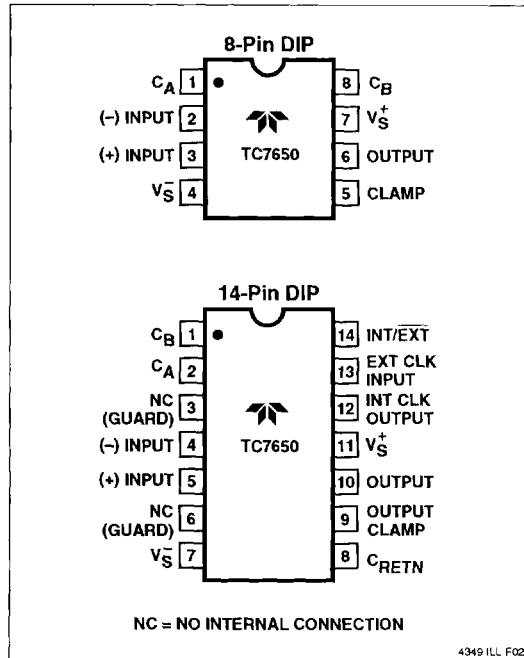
8-Pin DIP

$C_A$ 1
(–) INPUT 2
(+) INPUT 3
$V_S^-$ 4

TC7650

8 $C_B$
7 $V_S^+$
6 OUTPUT
5 CLAMP

14-Pin DIP

$C_B$ 1
$C_A$ 2
NC (GUARD) 3
(–) INPUT 4
(+) INPUT 5
NC (GUARD) 6
$V_S^-$ 7

TC7650

14 INT/$\overline{EXT}$
13 EXT CLK INPUT
12 INT CLK OUTPUT
11 $V_S^+$
10 OUTPUT
9 OUTPUT CLAMP
8 $C_{RETN}$

NC = NO INTERNAL CONNECTION

4349 ILL F02